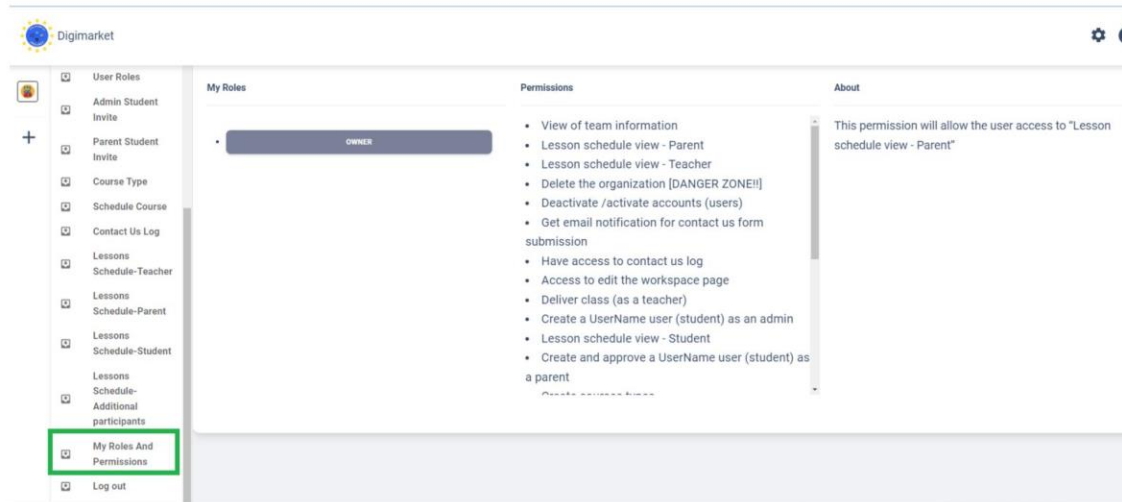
Digimarket

+

User Roles
Admin Student Invite
Parent Student Invite
Course Type
Schedule Course
Contact Us Log
Lessons Schedule-Teacher
Lessons Schedule-Parent
Lessons Schedule-Student
Lessons Schedule-Additional participants
My Roles And Permissions
Log out

My Roles

- OWNER

Permissions

- View of team information
- Lesson schedule view - Parent
- Lesson schedule view - Teacher
- Delete the organization [DANGER ZONE!!]
- Deactivate /activate accounts (users)
- Get email notification for contact us form submission
- Have access to contact us log
- Access to edit the workspace page
- Deliver class (as a teacher)
- Create a UserName user (student) as an admin
- Lesson schedule view - Student
- Create and approve a UserName user (student) as a parent
- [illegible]

About

This permission will allow the user access to "Lesson schedule view - Parent"